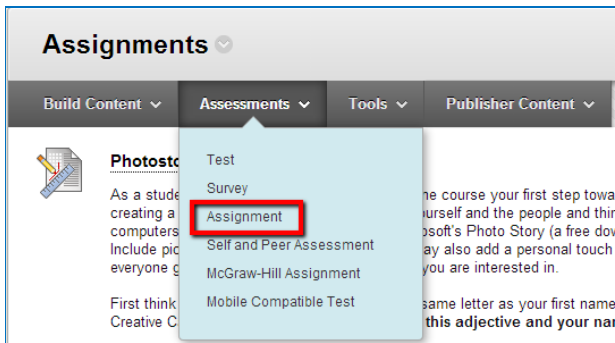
Assignments

Build Content Assessments Tools Publisher Content

Test
Survey
Assignment
Self and Peer Assessment
McGraw-Hill Assignment
Mobile Compatible Test

Photosto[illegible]

As a stude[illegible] ne course your first step towa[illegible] creating a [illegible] urself and the people and thi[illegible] computers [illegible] osoft's Photo Story (a free dow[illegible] Include pic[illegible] ay also add a personal touch everyone g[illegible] you are interested in.

First think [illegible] same letter as your first name Creative C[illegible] this adjective and your na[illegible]